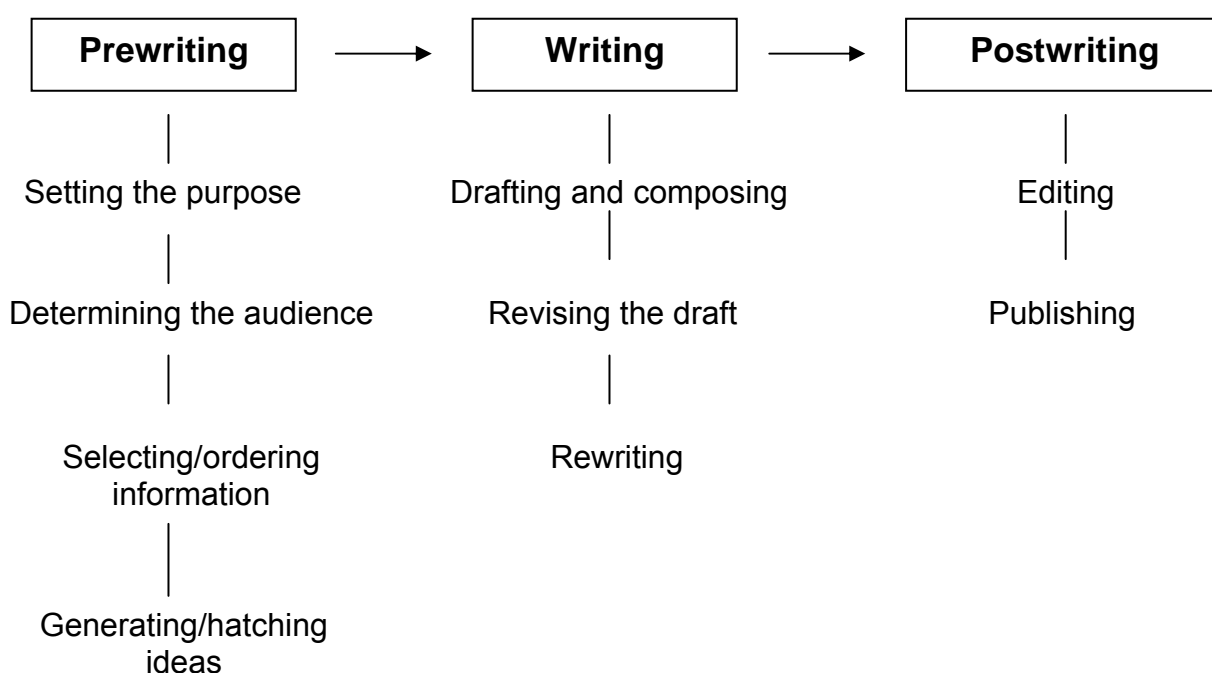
Prewriting

Setting the purpose

Determining the audience

Selecting/ordering information

Generating/hatching ideas

Writing

Drafting and composing

Revising the draft

Rewriting

Postwriting

Editing

Publishing